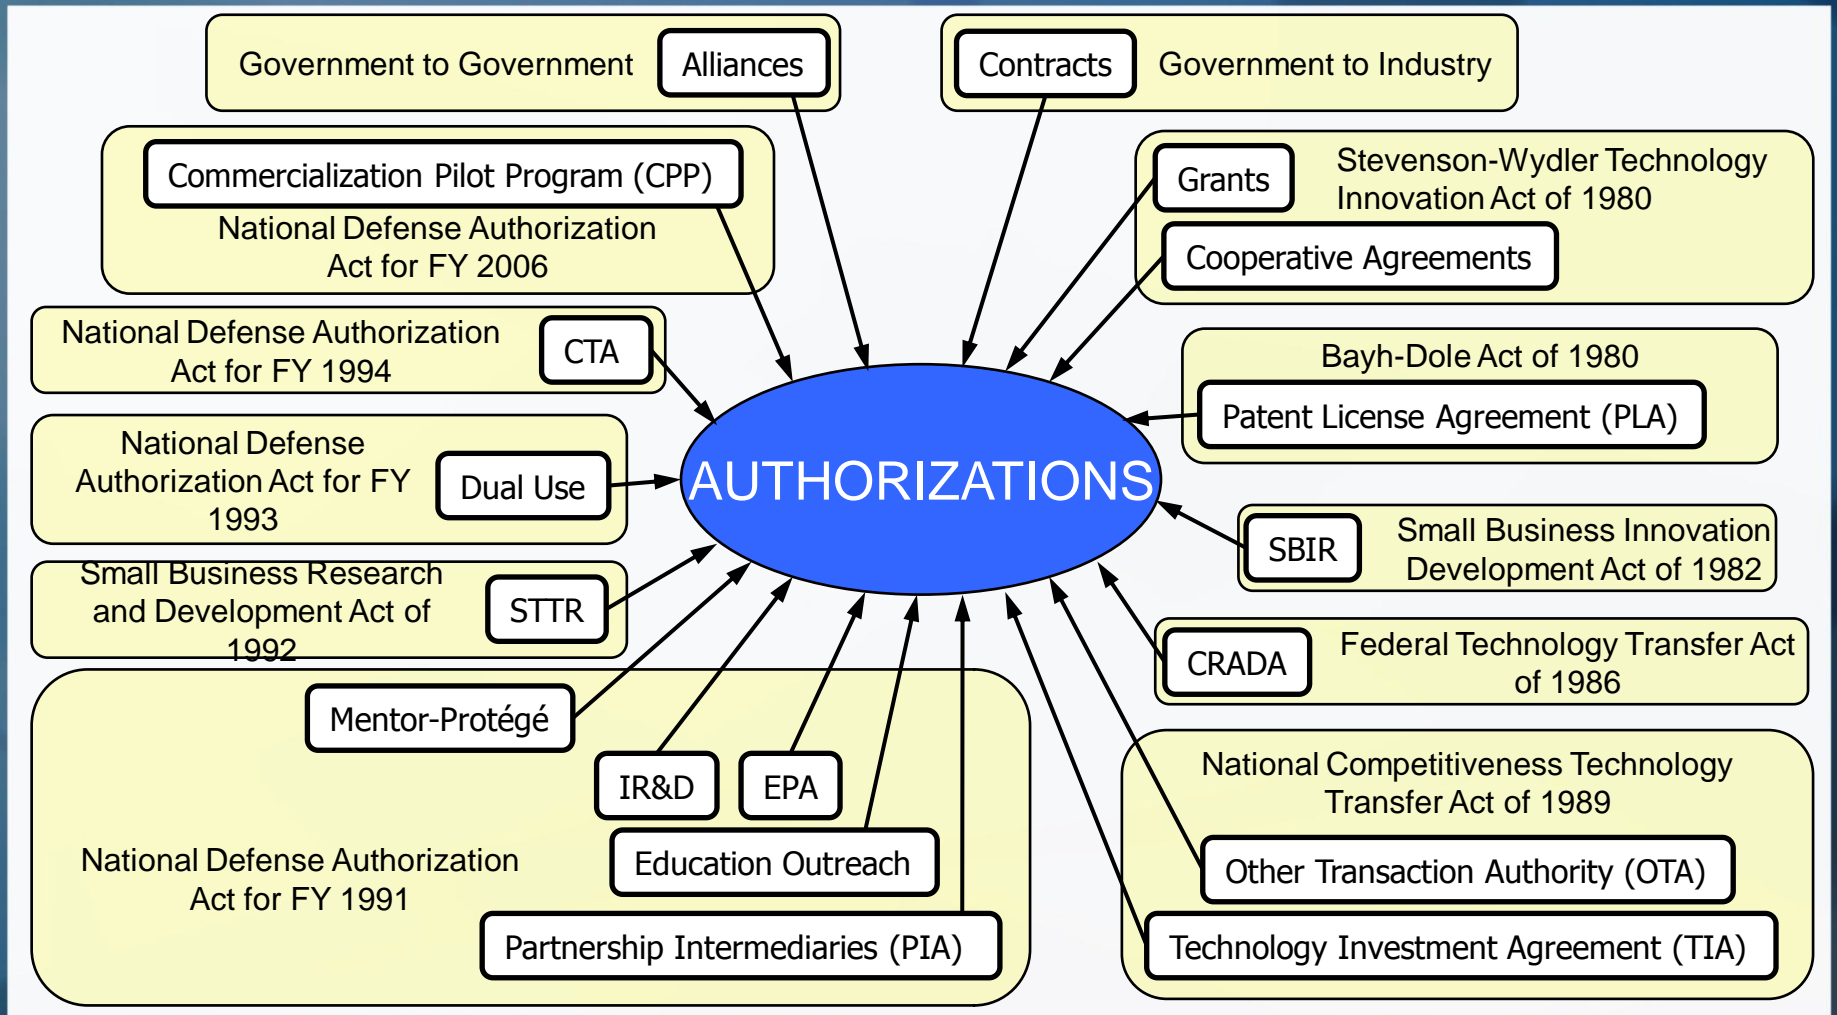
Government to Government

Alliances

Contracts

Government to Industry

Commercialization Pilot Program (CPP)

National Defense Authorization Act for FY 2006

Grants

Stevenson-Wydler Technology Innovation Act of 1980

Cooperative Agreements

National Defense Authorization Act for FY 1994

CTA

Bayh-Dole Act of 1980

Patent License Agreement (PLA)

National Defense Authorization Act for FY 1993

Dual Use

AUTHORIZATIONS

SBIR

Small Business Innovation Development Act of 1982

Small Business Research and Development Act of 1992

STTR

CRADA

Federal Technology Transfer Act of 1986

Mentor-Protégé

IR&D

EPA

National Competitiveness Technology Transfer Act of 1989

Education Outreach

Other Transaction Authority (OTA)

National Defense Authorization Act for FY 1991

Partnership Intermediaries (PIA)

Technology Investment Agreement (TIA)